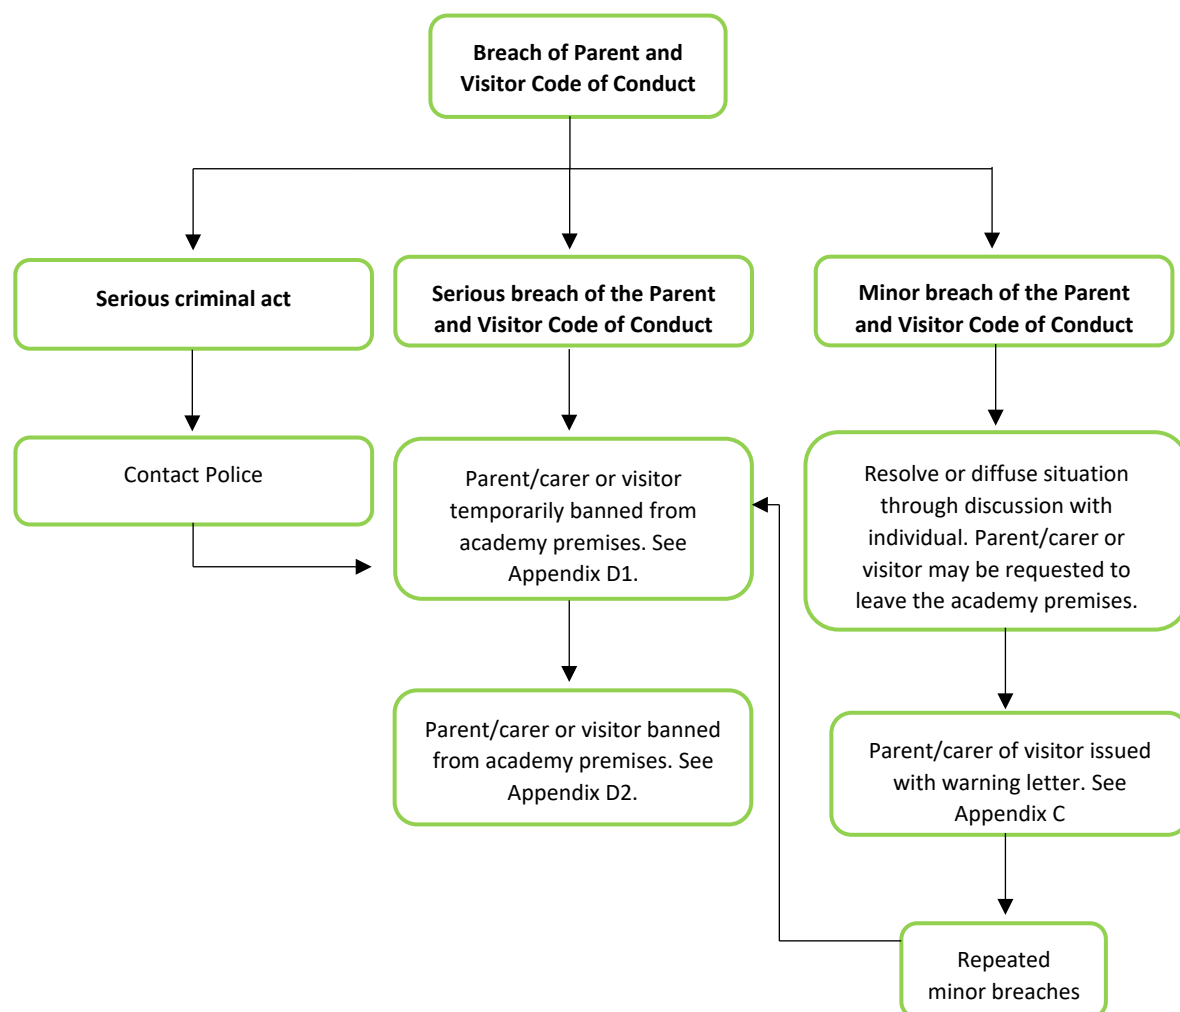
Breach of Parent and Visitor Code of Conduct

Serious criminal act

Serious breach of the Parent and Visitor Code of Conduct

Minor breach of the Parent and Visitor Code of Conduct

Contact Police

Parent/carer or visitor temporarily banned from academy premises. See Appendix D1.

Resolve or diffuse situation through discussion with individual. Parent/carer or visitor may be requested to leave the academy premises.

Parent/carer or visitor banned from academy premises. See Appendix D2.

Parent/carer of visitor issued with warning letter. See Appendix C

Repeated minor breaches